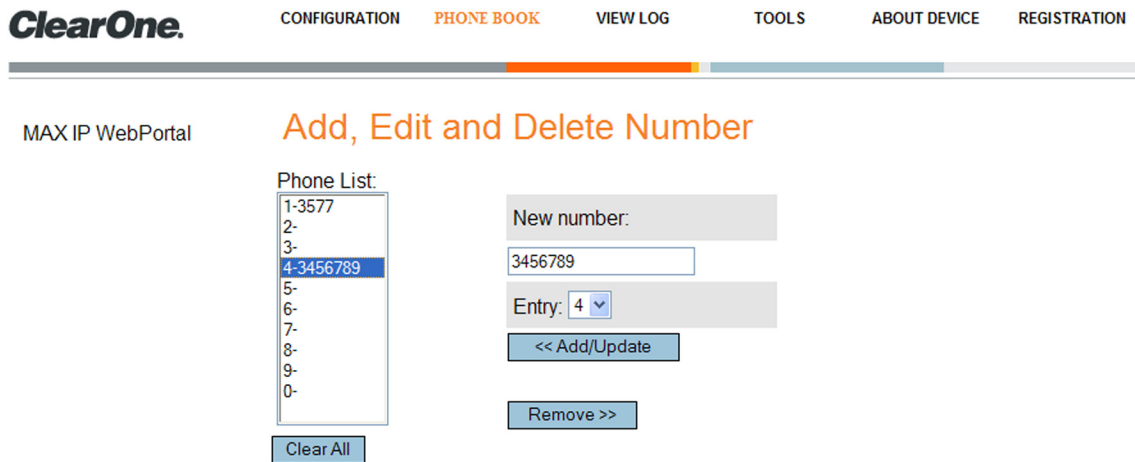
ClearOne.

CONFIGURATION PHONE BOOK VIEW LOG TOOLS ABOUT DEVICE REGISTRATION

MAX IP WebPortal

Add, Edit and Delete Number

Phone List:

1-3577
2-
3-
4-3456789
5-
6-
7-
8-
9-
0-

Clear All

New number:

3456789

Entry: 4

<< Add/Update

Remove >>